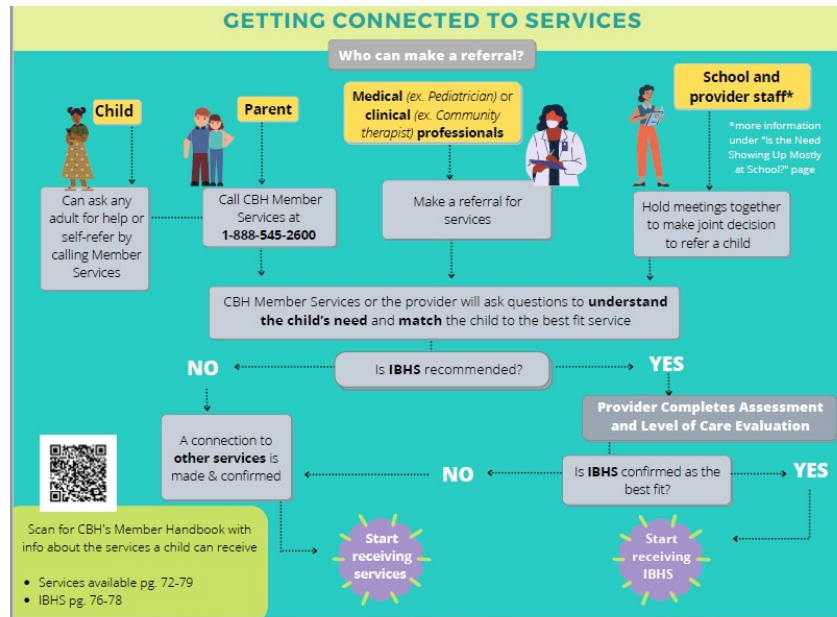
GETTING CONNECTED TO SERVICES

Who can make a referral?

Child

Parent

Medical (ex. Pediatrician) or clinical (ex. Community therapist) professionals

School and provider staff*

*more information under "Is the Need Showing Up Mostly at School?" page

Can ask any adult for help or self-refer by calling Member Services

Call CBH Member Services at 1-888-545-2600

Make a referral for services

Hold meetings together to make joint decision to refer a child

CBH Member Services or the provider will ask questions to understand the child's need and match the child to the best fit service

NO

Is IBHS recommended?

YES

Provider Completes Assessment and Level of Care Evaluation

A connection to other services is made & confirmed

NO

Is IBHS confirmed as the best fit?

YES

Scan for CBH's Member Handbook with info about the services a child can receive

• Services available pg. 72-79
• IBHS pg. 76-78

Start receiving services

Start receiving IBHS